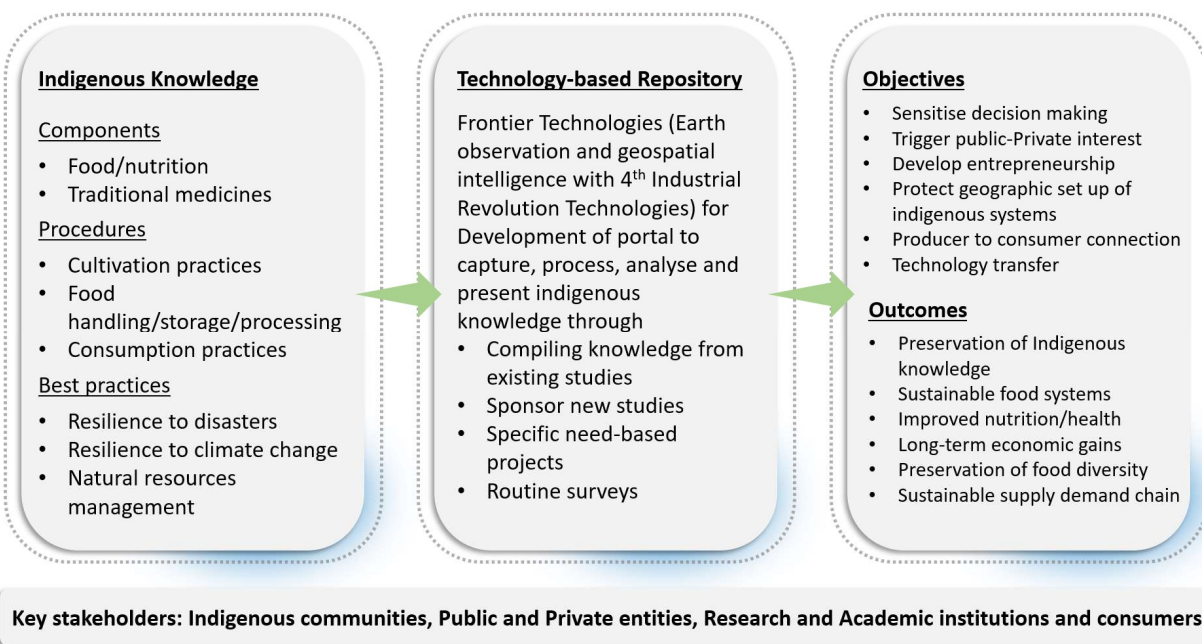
Indigenous Knowledge

Components
- Food/nutrition
- Traditional medicines

Procedures
- Cultivation practices
- Food handling/storage/processing
- Consumption practices

Best practices
- Resilience to disasters
- Resilience to climate change
- Natural resources management

Technology-based Repository

Frontier Technologies (Earth observation and geospatial intelligence with 4$^{th}$ Industrial Revolution Technologies) for Development of portal to capture, process, analyse and present indigenous knowledge through
- Compiling knowledge from existing studies
- Sponsor new studies
- Specific need-based projects
- Routine surveys

Objectives
- Sensitise decision making
- Trigger public-Private interest
- Develop entrepreneurship
- Protect geographic set up of indigenous systems
- Producer to consumer connection
- Technology transfer

Outcomes
- Preservation of Indigenous knowledge
- Sustainable food systems
- Improved nutrition/health
- Long-term economic gains
- Preservation of food diversity
- Sustainable supply demand chain

Key stakeholders: Indigenous communities, Public and Private entities, Research and Academic institutions and consumers